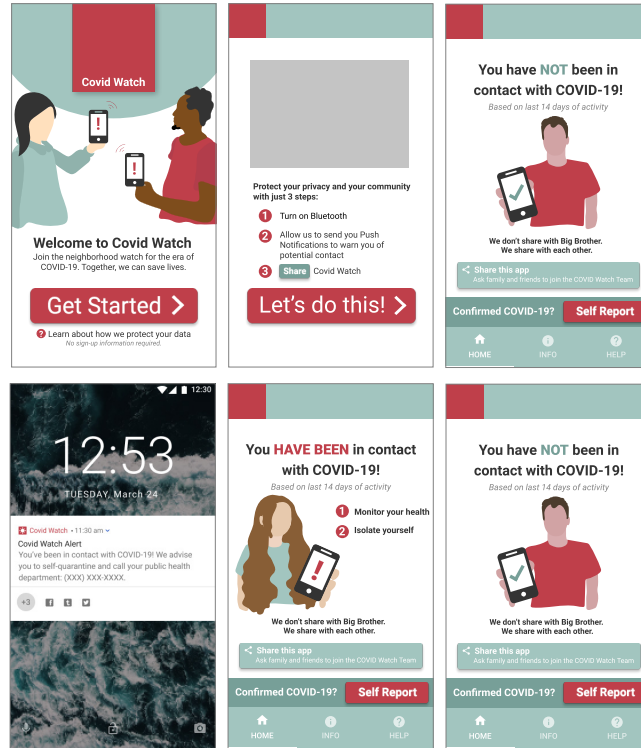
Covid Watch

Welcome to Covid Watch

Join the neighborhood watch for the era of COVID-19. Together, we can save lives.

Get Started >

Learn about how we protect your data

No sign-up information required.

Protect your privacy and your community with just 3 steps:

1 Turn on Bluetooth

2 Allow us to send you Push Notifications to warn you of potential contact

3 Share Covid Watch

Let's do this! >

You have NOT been in contact with COVID-19!

Based on last 14 days of activity

We don't share with Big Brother. We share with each other.

Share this app

Ask family and friends to join the COVID Watch Team

Confirmed COVID-19? Self Report

HOME INFO HELP

12:30

12:53

TUESDAY, March 24

Covid Watch • 11:30 am

Covid Watch Alert

You've been in contact with COVID-19! We advise you to self-quarantine and call your public health department: (XXX) XXX-XXXX.

+3

You HAVE BEEN in contact with COVID-19!

Based on last 14 days of activity

1 Monitor your health

2 Isolate yourself

We don't share with Big Brother. We share with each other.

Share this app

Ask family and friends to join the COVID Watch Team

Confirmed COVID-19? Self Report

HOME INFO HELP

You have NOT been in contact with COVID-19!

Based on last 14 days of activity

We don't share with Big Brother. We share with each other.

Share this app

Ask family and friends to join the COVID Watch Team

Confirmed COVID-19? Self Report

HOME INFO HELP